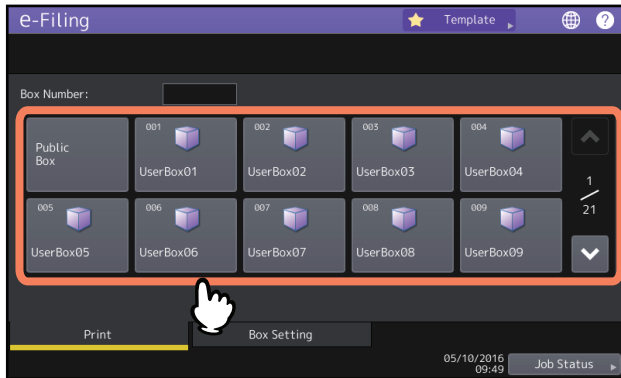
e-Filing

Template

Box Number:

Public Box

001
UserBox01

002
UserBox02

003
UserBox03

004
UserBox04

1
/
21

005
UserBox05

006
UserBox06

007
UserBox07

008
UserBox08

009
UserBox09

Print

Box Setting

05/10/2016
09:49

Job Status